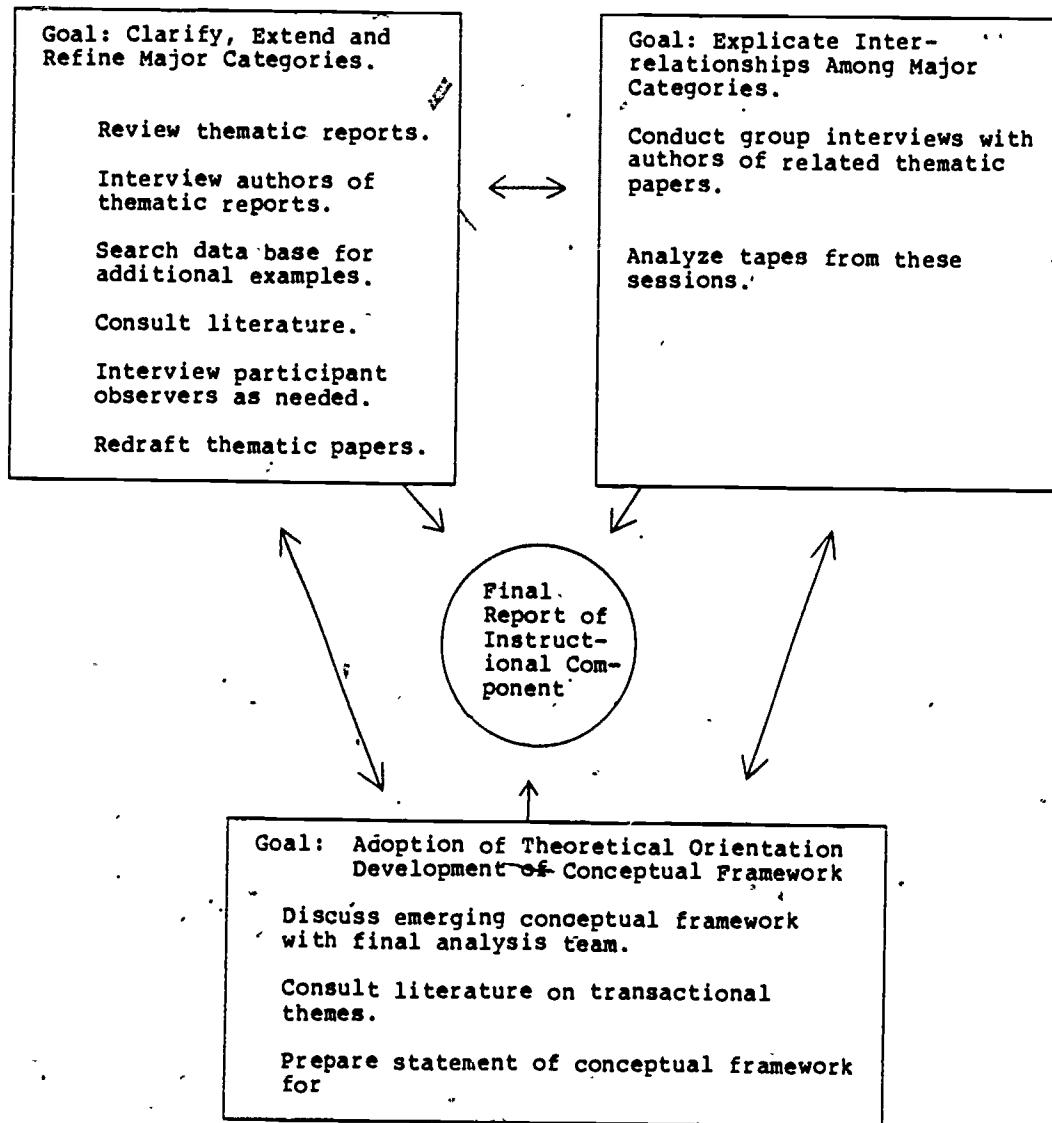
Goal: Clarify, Extend and Refine Major Categories.

Review thematic reports.

Interview authors of thematic reports.

Search data base for additional examples.

Consult literature.

Interview participant observers as needed.

Redraft thematic papers.

Goal: Explicate Interrelationships Among Major Categories.

Conduct group interviews with authors of related thematic papers.

Analyze tapes from these sessions.

Final Report of Instructional Component

Goal: Adoption of Theoretical Orientation Development of Conceptual Framework

Discuss emerging conceptual framework with final analysis team.

Consult literature on transactional themes.

Prepare statement of conceptual framework for